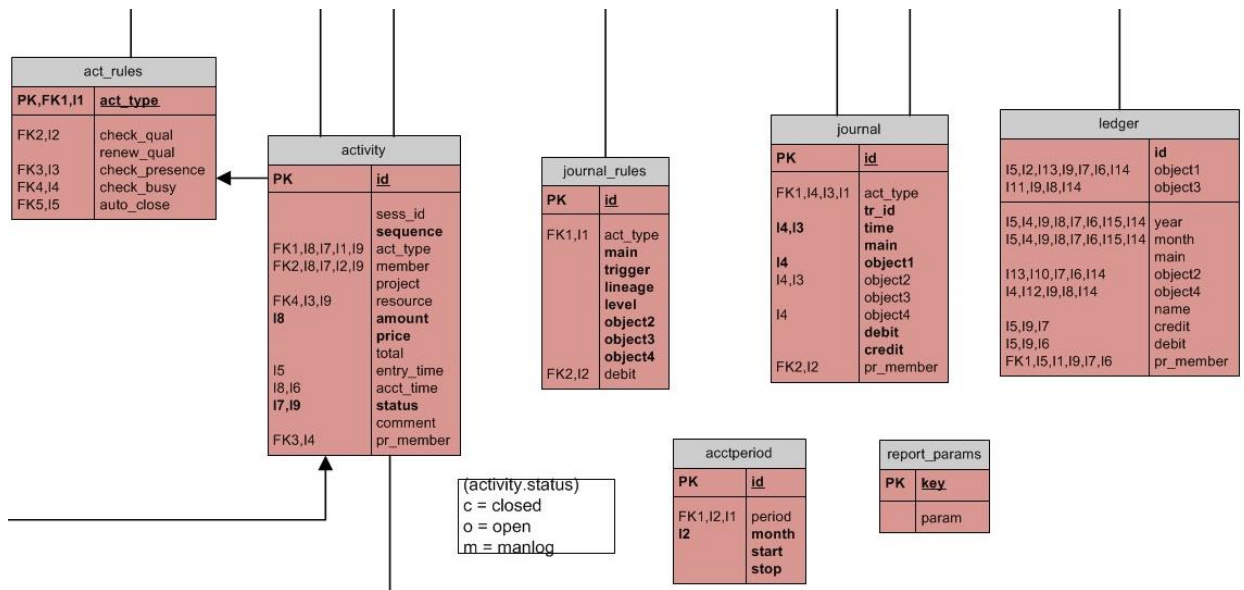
act_rules

| PK,FK1,I1 | act_type |
|---|---|
| FK2,I2 | check_qual |
| | renew_qual |
| FK3,I3 | check_presence |
| FK4,I4 | check_busy |
| FK5,I5 | auto_close |

activity

| PK | id |
|---|---|
| | sess_id |
| | sequence |
| FK1,I8,I7,I1,I9 | act_type |
| FK2,I8,I7,I2,I9 | member |
| | project |
| FK4,I3,I9 | resource |
| I8 | amount |
| | price |
| | total |
| I5 | entry_time |
| I8,I6 | acct_time |
| I7,I9 | status |
| | comment |
| FK3,I4 | pr_member |

journal_rules

| PK | id |
|---|---|
| FK1,I1 | act_type |
| | main |
| | trigger |
| | lineage |
| | level |
| | object2 |
| | object3 |
| | object4 |
| FK2,I2 | debit |

journal

| PK | id |
|---|---|
| FK1,I4,I3,I1 | act_type |
| | tr_id |
| I4,I3 | time |
| | main |
| I4 | object1 |
| I4,I3 | object2 |
| | object3 |
| I4 | object4 |
| | debit |
| | credit |
| FK2,I2 | pr_member |

ledger

| | id |
|---|---|
| I5,I2,I13,I9,I7,I6,I14 | object1 |
| I11,I9,I8,I14 | object3 |
| I5,I4,I9,I8,I7,I6,I15,I14 | year |
| I5,I4,I9,I8,I7,I6,I15,I14 | month |
| | main |
| I13,I10,I7,I6,I14 | object2 |
| I4,I12,I9,I8,I14 | object4 |
| | name |
| I5,I9,I7 | credit |
| I5,I9,I6 | debit |
| FK1,I5,I1,I9,I7,I6 | pr_member |

(activity.status)
c = closed
o = open
m = manlog

acctperiod

| PK | id |
|---|---|
| FK1,I2,I1 | period |
| I2 | month |
| | start |
| | stop |

report_params

| PK | key |
|---|---|
| | param |